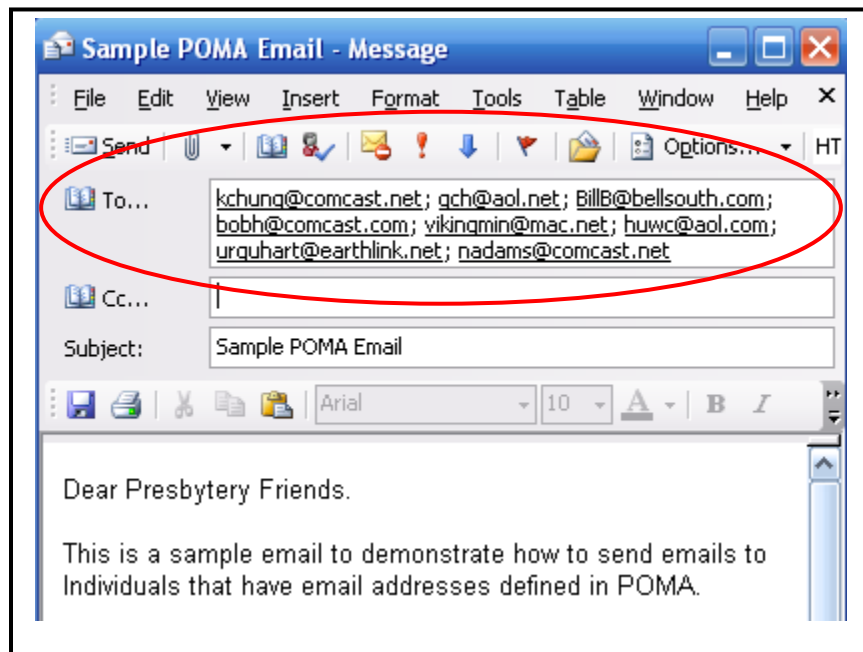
Sample POMA Email - Message

File Edit View Insert Format Tools Table Window Help

Send Options... HT

To... kchung@comcast.net; gch@aol.net; BillB@bellsouth.com; bobh@comcast.com; vikingmin@mac.net; huwc@aol.com; urquhart@earthlink.net; nadams@comcast.net

Cc...

Subject: Sample POMA Email

Arial 10 A B I

Dear Presbytery Friends.

This is a sample email to demonstrate how to send emails to Individuals that have email addresses defined in POMA.